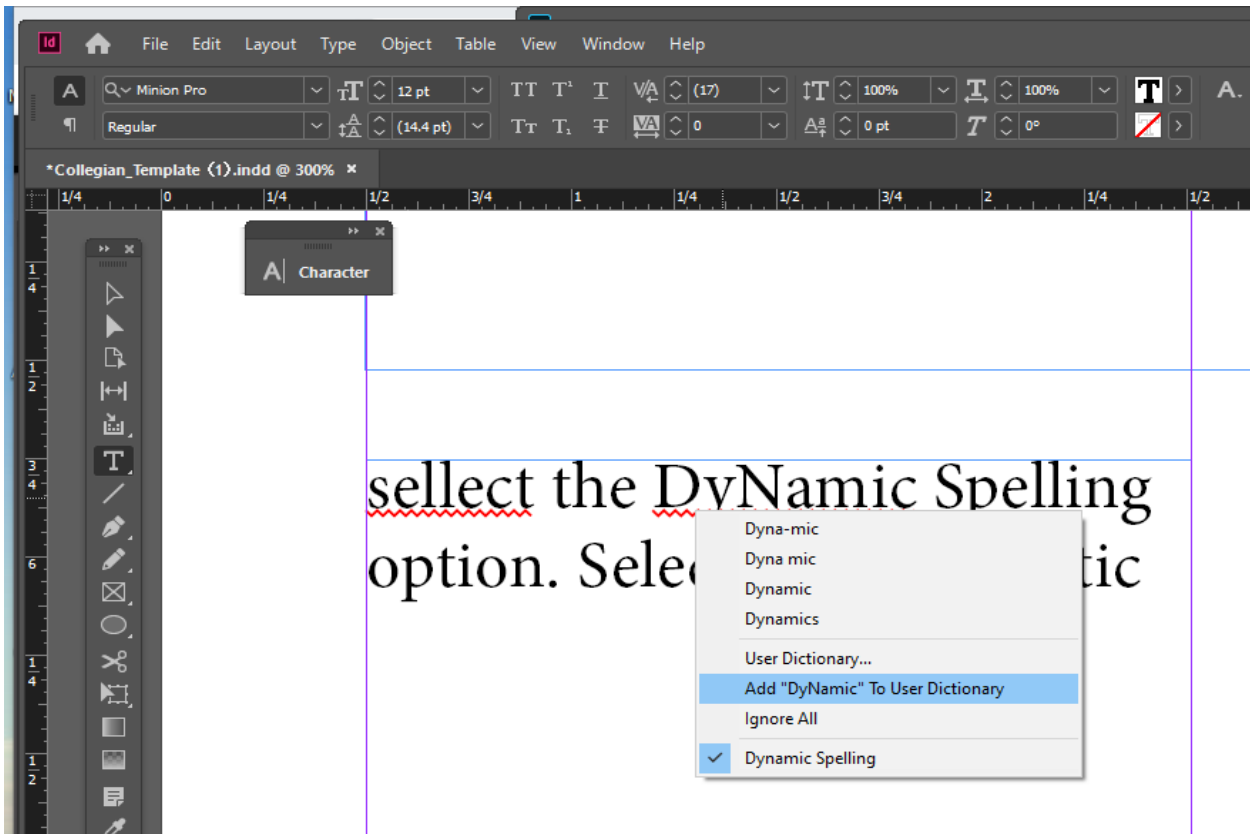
Id File Edit Layout Type Object Table View Window Help

A Minion Pro 12 pt TT T¹ T (17) 100% 100% T A.
¶ Regular (14.4 pt) Tт T₁ Ŧ 0 0 pt 0°

*Collegian_Template (1).indd @ 300% ×

1/4 0 1/4 1/2 3/4 1 1/4 1/2 3/4 2 1/4 1/2

Character

sellect the DyNamic Spelling
option. Selec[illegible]tic

Dyna-mic
Dyna mic
Dynamic
Dynamics
User Dictionary...
Add "DyNamic" To User Dictionary
Ignore All
✓ Dynamic Spelling